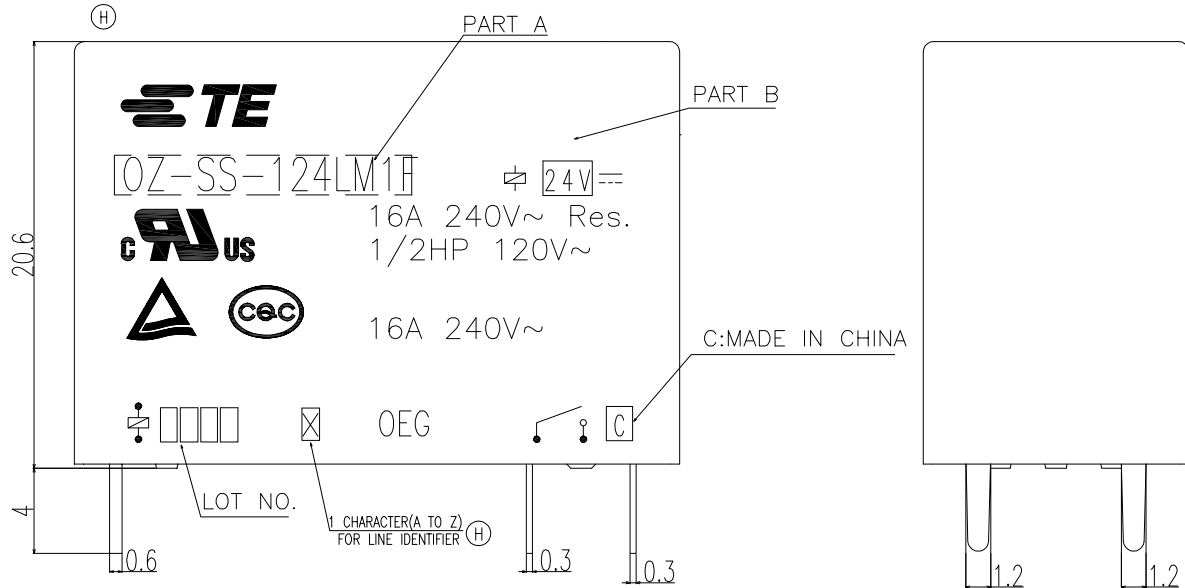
H

PART A

TE

PART B

OZ-SS-124LM1F

24V

16A 240V~ Res.
1/2HP 120V~

c US

20.6

CQC

16A 240V~

C:MADE IN CHINA

OEG

C

LOT NO.

4

1 CHARACTER(A TO Z) FOR LINE IDENTIFIER H

0.6

0.3

0.3

1.2

1.2